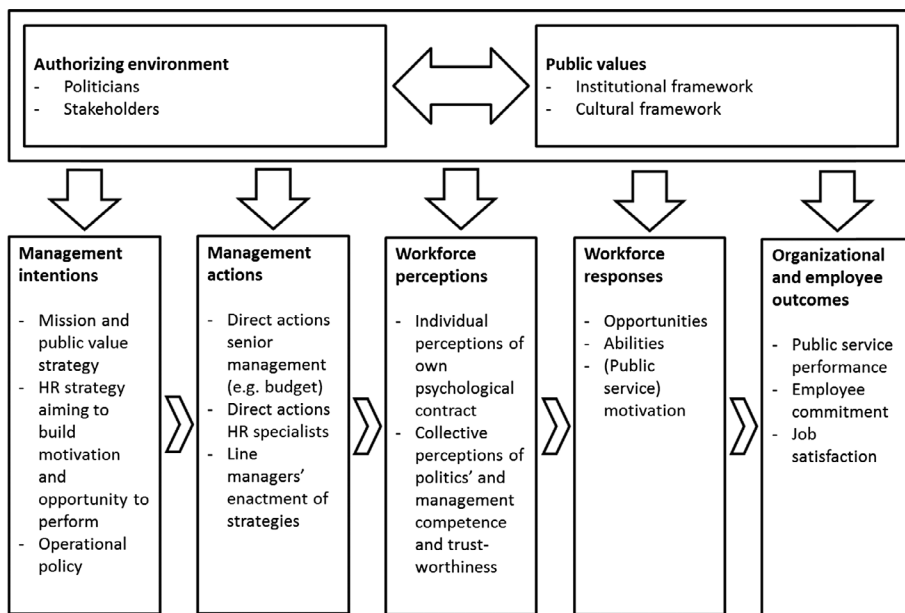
**Authorizing environment**
- Politicians
- Stakeholders

**Public values**
- Institutional framework
- Cultural framework

**Management intentions**
- Mission and public value strategy
- HR strategy aiming to build motivation and opportunity to perform
- Operational policy

**Management actions**
- Direct actions senior management (e.g. budget)
- Direct actions HR specialists
- Line managers' enactment of strategies

**Workforce perceptions**
- Individual perceptions of own psychological contract
- Collective perceptions of politics' and management competence and trust-worthiness

**Workforce responses**
- Opportunities
- Abilities
- (Public service) motivation

**Organizational and employee outcomes**
- Public service performance
- Employee commitment
- Job satisfaction